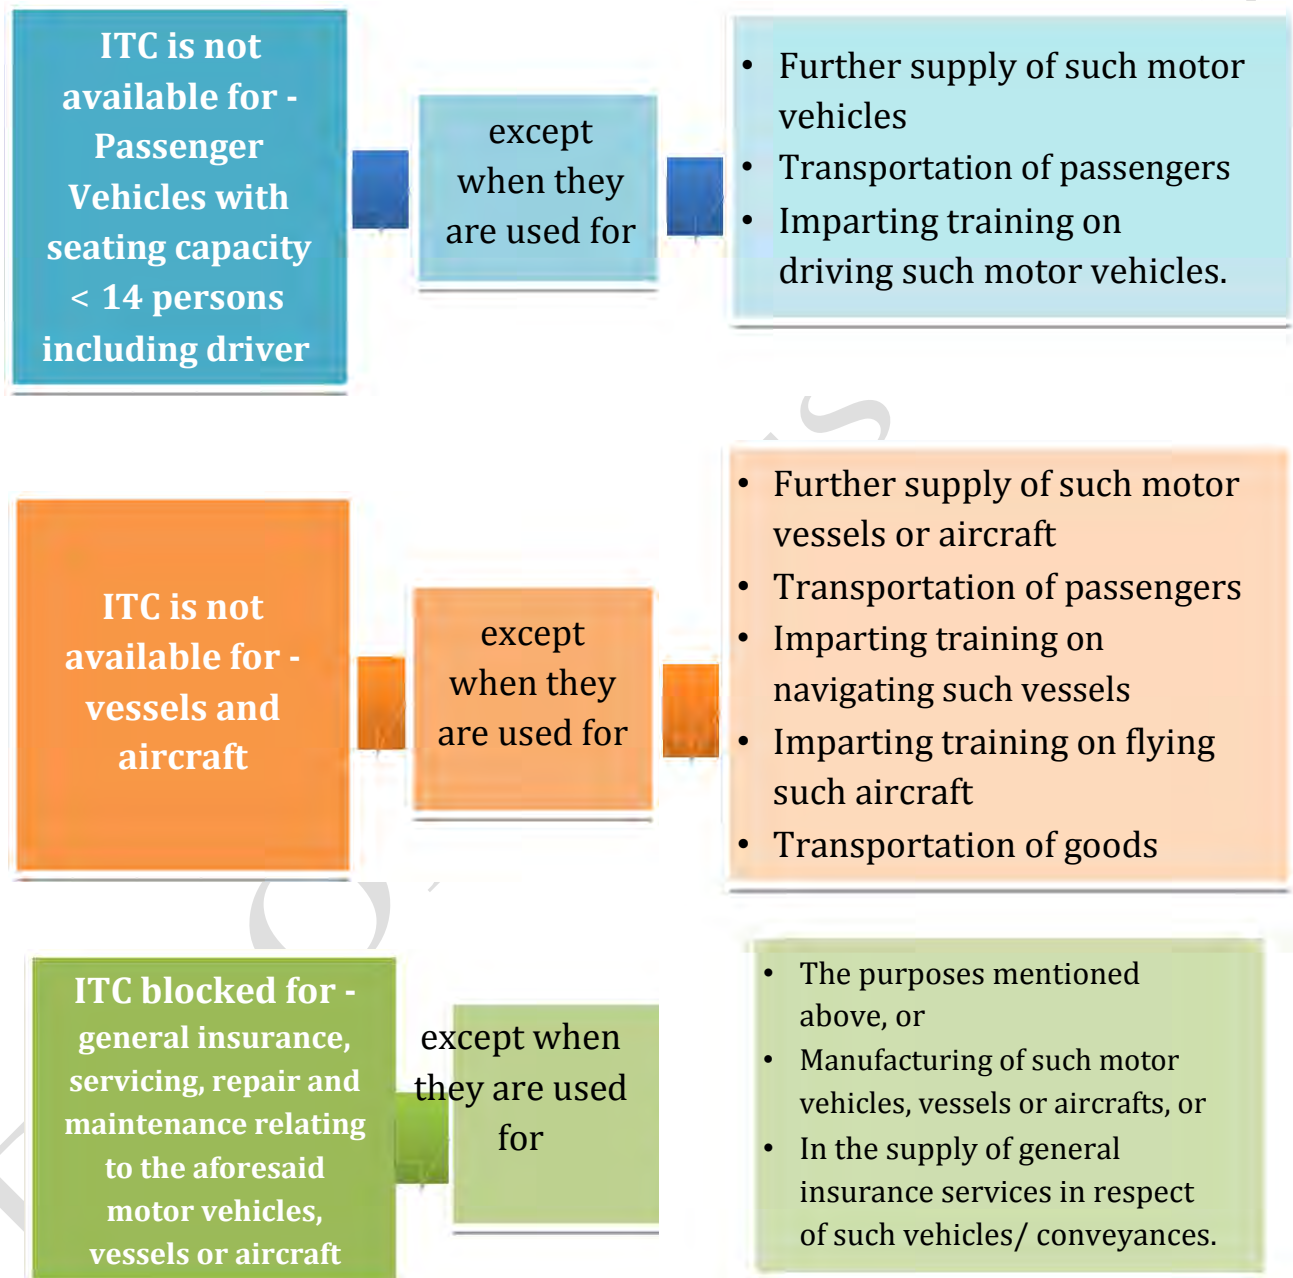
ITC is not available for - Passenger Vehicles with seating capacity < 14 persons including driver

except when they are used for

- Further supply of such motor vehicles
- Transportation of passengers
- Imparting training on driving such motor vehicles.

ITC is not available for - vessels and aircraft

except when they are used for

- Further supply of such motor vessels or aircraft
- Transportation of passengers
- Imparting training on navigating such vessels
- Imparting training on flying such aircraft
- Transportation of goods

ITC blocked for - general insurance, servicing, repair and maintenance relating to the aforesaid motor vehicles, vessels or aircraft

except when they are used for

- The purposes mentioned above, or
- Manufacturing of such motor vehicles, vessels or aircrafts, or
- In the supply of general insurance services in respect of such vehicles/ conveyances.